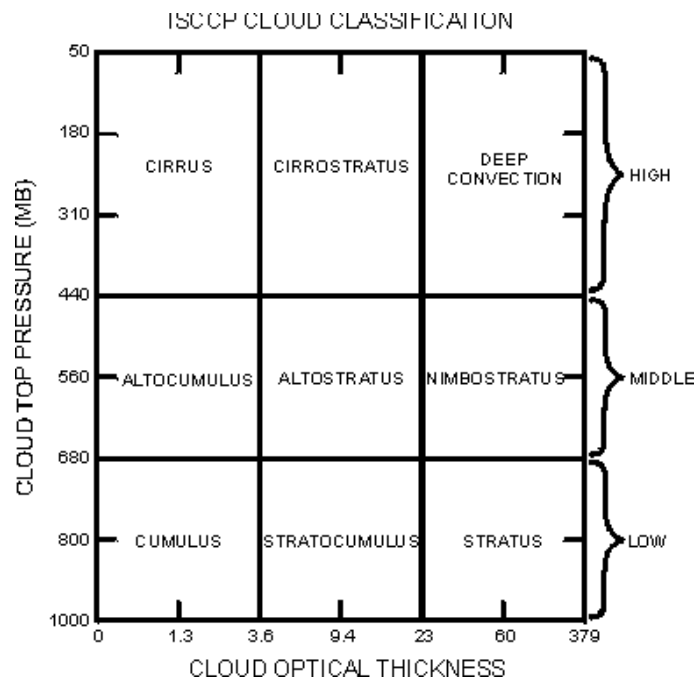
ISCCP CLOUD CLASSIFICATION

CLOUD TOP PRESSURE (MB)

50
180
310
440
560
680
800
1000

CIRRUS
CIRROSTRATUS
DEEP CONVECTION
HIGH

ALTOCUMULUS
ALTOSTRATUS
NIMBOSTRATUS
MIDDLE

CUMULUS
STRATOCUMULUS
STRATUS
LOW

0
1.3
3.6
9.4
23
60
379

CLOUD OPTICAL THICKNESS